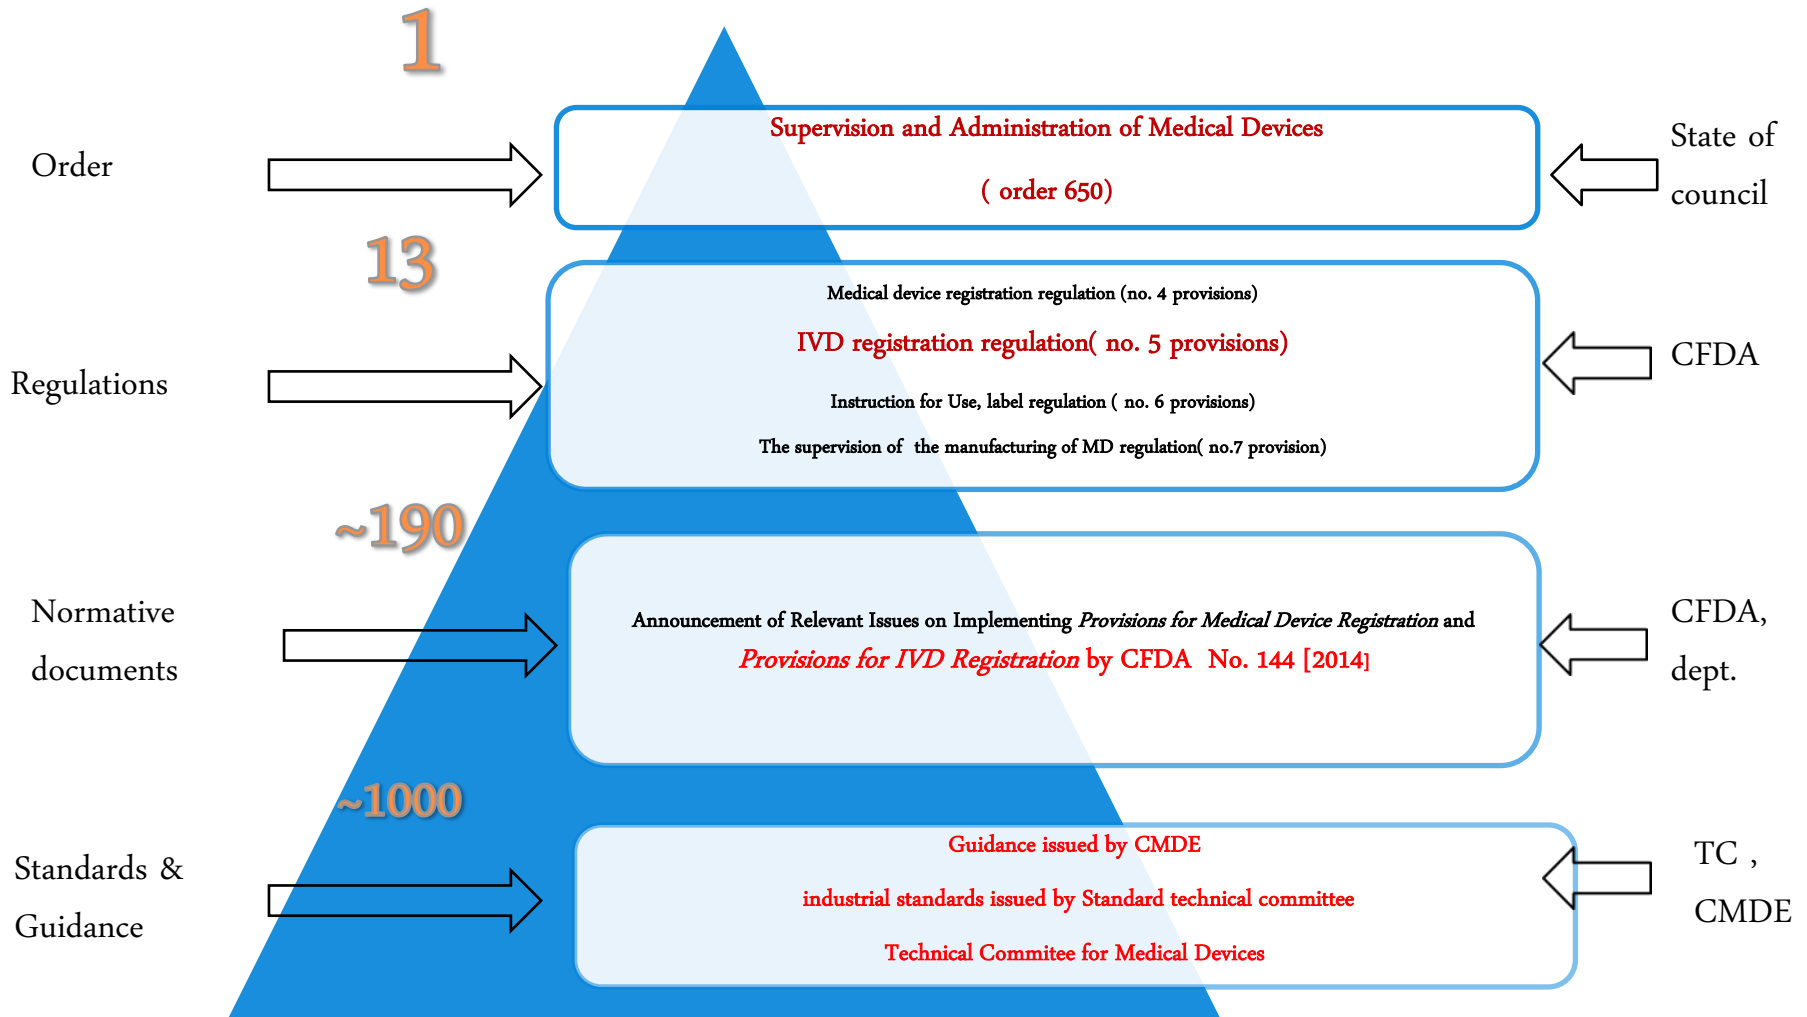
1

Order

Supervision and Administration of Medical Devices

( order 650)

State of council

13

Regulations

Medical device registration regulation (no. 4 provisions)

IVD registration regulation( no. 5 provisions)

Instruction for Use, label regulation ( no. 6 provisions)

The supervision of the manufacturing of MD regulation( no.7 provision)

CFDA

~190

Normative documents

Announcement of Relevant Issues on Implementing *Provisions for Medical Device Registration* and *Provisions for IVD Registration* by CFDA No. 144 [2014]

CFDA, dept.

~1000

Standards & Guidance

Guidance issued by CMDE

industrial standards issued by Standard technical committee

Technical Commitee for Medical Devices

TC , CMDE